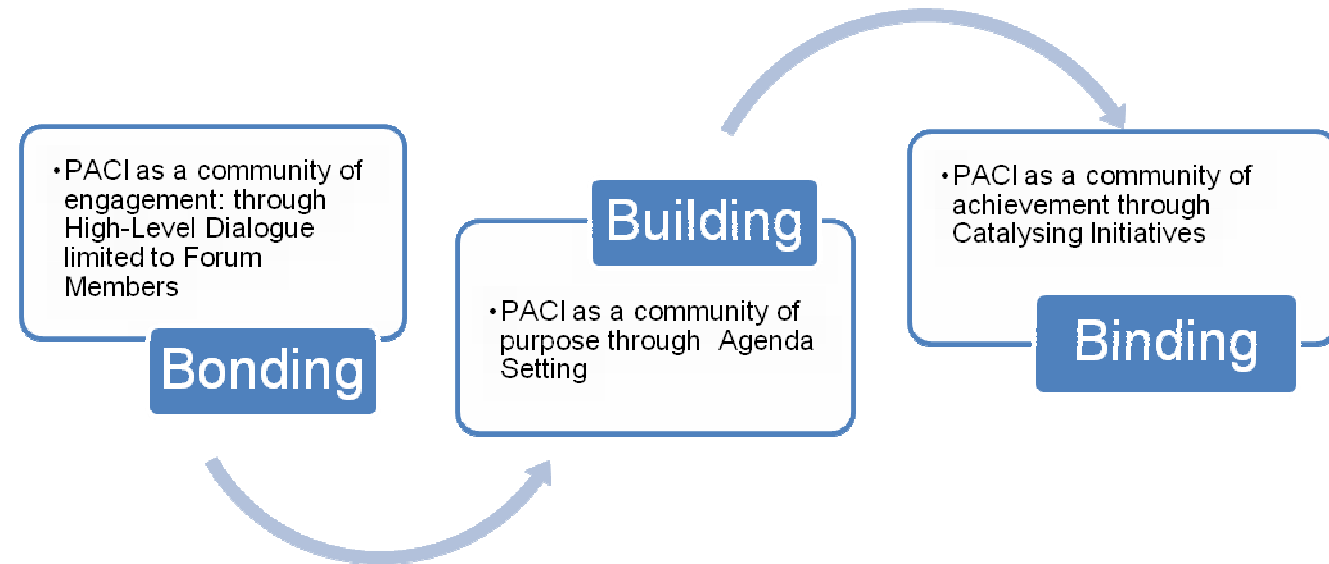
• PACI as a community of engagement: through High-Level Dialogue limited to Forum Members

Bonding

Building

• PACI as a community of purpose through Agenda Setting

• PACI as a community of achievement through Catalysing Initiatives

Binding